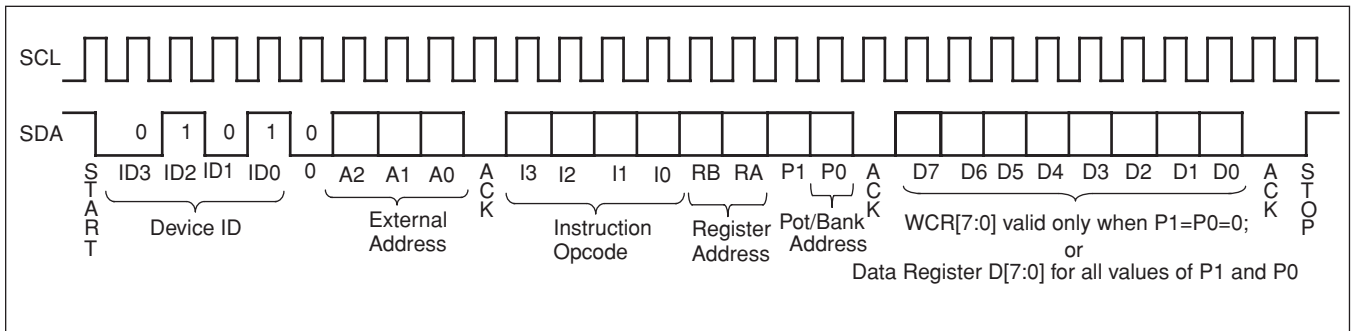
SCL

SDA

0 1 0 1 0

S T A R T

ID3 ID2 ID1 ID0

Device ID

0 A2 A1 A0

External Address

A C K

I3 I2 I1 I0

Instruction Opcode

RB RA

Register Address

P1 P0

Pot/Bank Address

A C K

D7 D6 D5 D4 D3 D2 D1 D0

WCR[7:0] valid only when P1=P0=0;
or
Data Register D[7:0] for all values of P1 and P0

A C K

S T O P